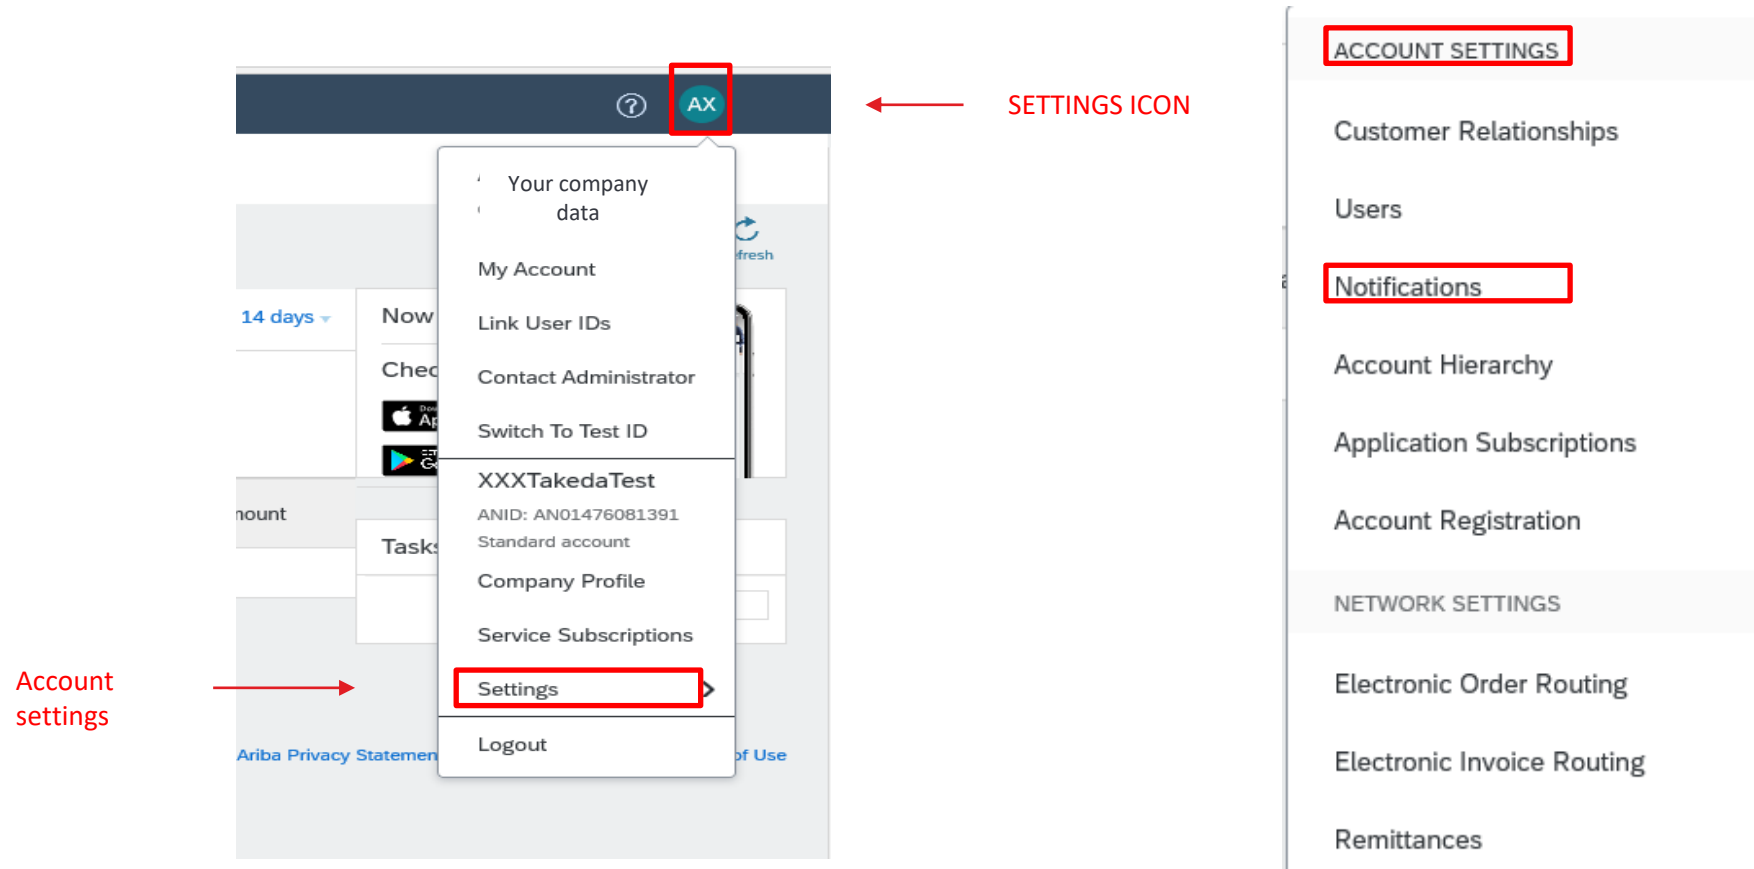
AX

SETTINGS ICON

Your company data

My Account

Link User IDs

Contact Administrator

Switch To Test ID

XXXTakedaTest

ANID: AN01476081391

Standard account

Company Profile

Service Subscriptions

Settings

Logout

14 days

Now

Chec

fresh

nount

Task

Ariba Privacy Statemen

of Use

Account settings

ACCOUNT SETTINGS

Customer Relationships

Users

Notifications

Account Hierarchy

Application Subscriptions

Account Registration

NETWORK SETTINGS

Electronic Order Routing

Electronic Invoice Routing

Remittances